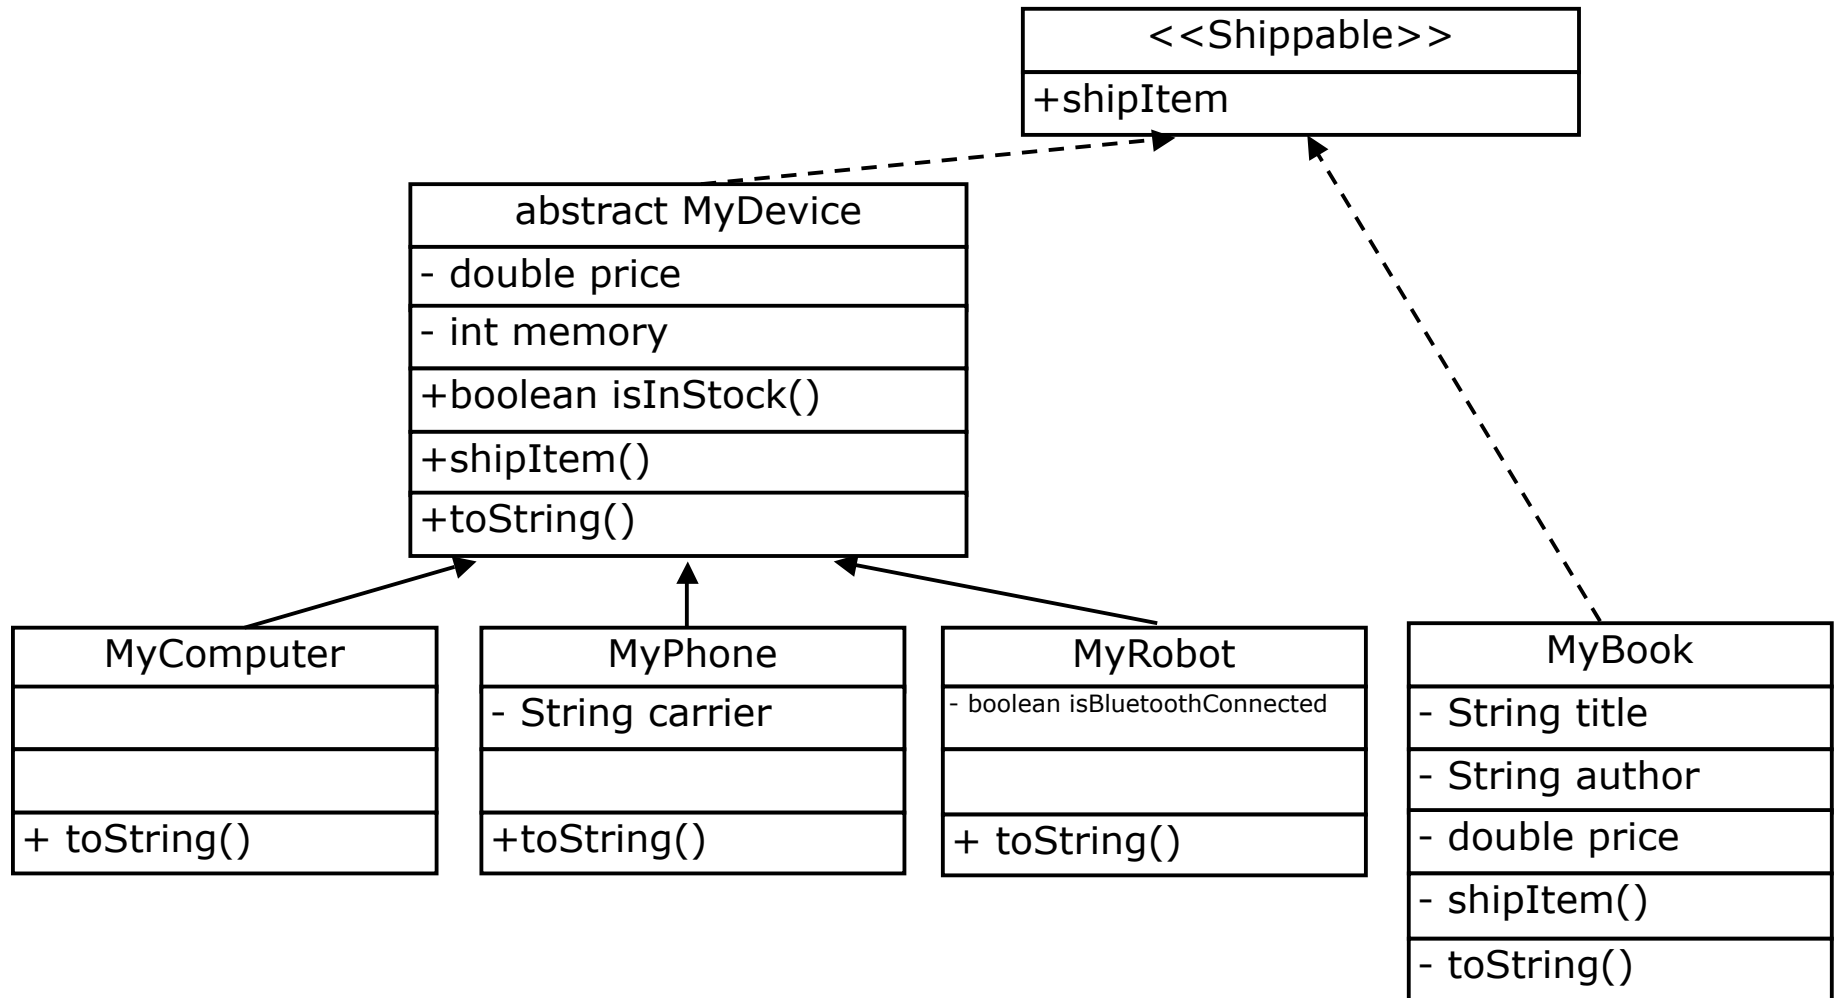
<<Shippable>>
+shipItem

abstract MyDevice
- double price
- int memory
+boolean isInStock()
+shipItem()
+toString()

MyComputer
+ toString()

MyPhone
- String carrier
+toString()

MyRobot
- boolean isBluetoothConnected
+ toString()

MyBook
- String title
- String author
- double price
- shipItem()
- toString()